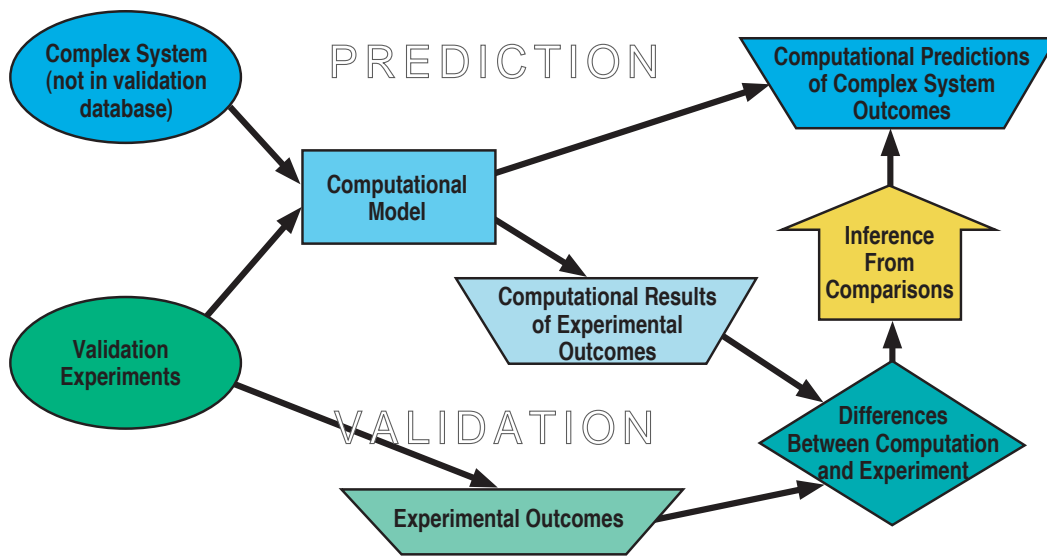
Complex System (not in validation database)

PREDICTION

Computational Predictions of Complex System Outcomes

Computational Model

Inference From Comparisons

Computational Results of Experimental Outcomes

Validation Experiments

VALIDATION

Differences Between Computation and Experiment

Experimental Outcomes